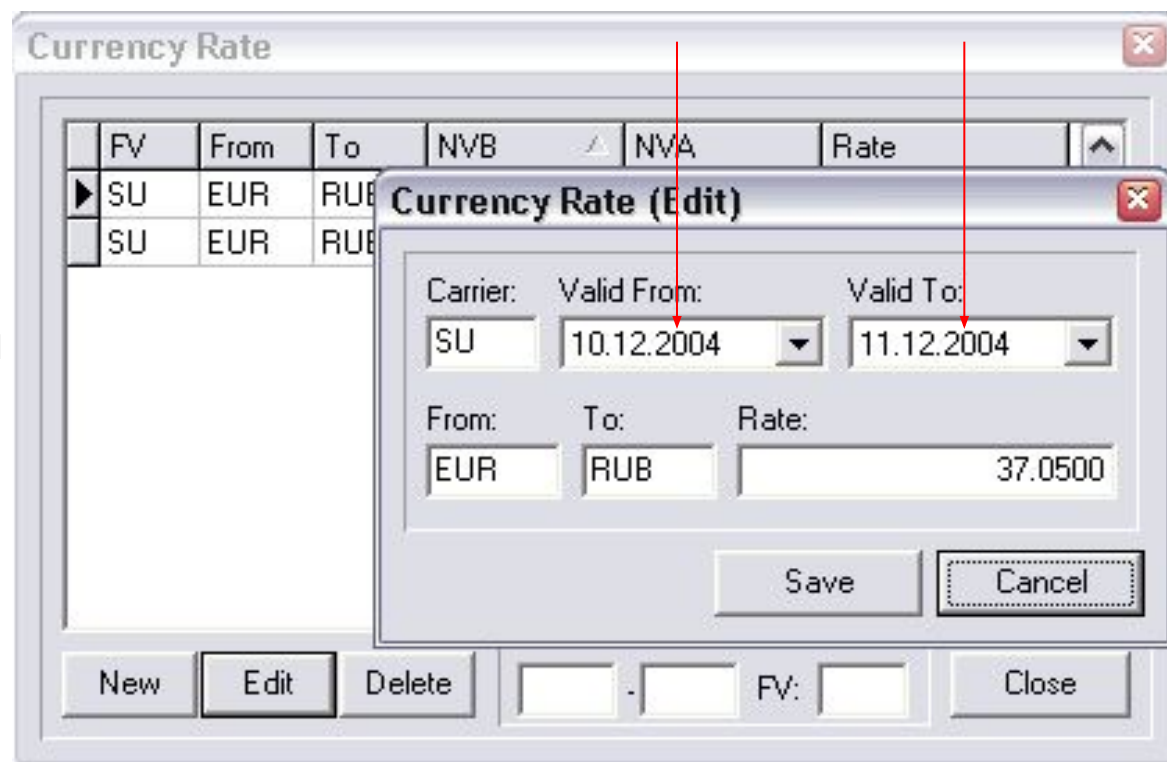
Currency Rate

| FV | From | To | NVB | NVA | Rate |
|---|---|---|---|---|---|
| SU | EUR | RUB | | | |
| SU | EUR | RUB | | | |

Currency Rate (Edit)

Carrier: SU
Valid From: 10.12.2004
Valid To: 11.12.2004

From: EUR
To: RUB
Rate: 37.0500

Save
Cancel

New
Edit
Delete
-
FV:
Close